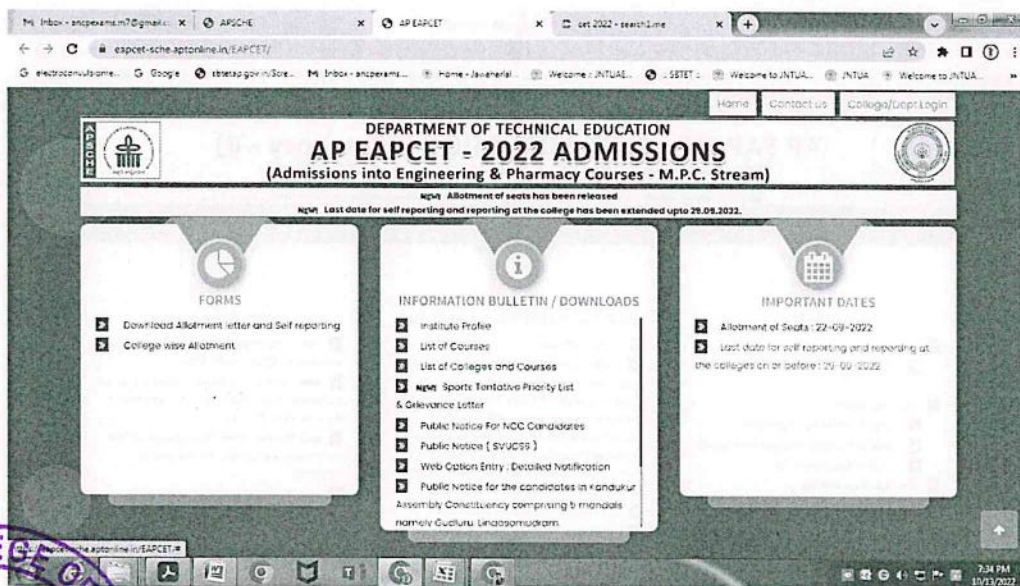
M Inbox - ancpexams.m7@gmail.c ×   APSCHE   ×   AP EAPCET   ×   cet 2022 - search1.me   ×   +

eapcet-sche.aptonline.in/EAPCET/

electroconvulsione...   Google   sbtetap.gov.in/Scre...   M Inbox - ancpexams...   Home - Jawaharlal...   Welcome :: JNTUAE...   :: SBTET ::   Welcome to JNTUA...   JNTUA   Welcome to JNTUA...

Home   Contact us   College/Dept Login

DEPARTMENT OF TECHNICAL EDUCATION

AP EAPCET - 2022 ADMISSIONS

(Admissions into Engineering & Pharmacy Courses - M.P.C. Stream)

NEW Allotment of seats has been released

NEW Last date for self reporting and reporting at the college has been extended upto 29.09.2022.

FORMS

Download Allotment letter and Self reporting

College wise Allotment

INFORMATION BULLETIN / DOWNLOADS

Institute Profile

List of Courses

List of Colleges and Courses

NEW Sports Tentative Priority List & Grievance Letter

Public Notice For NCC Candidates

Public Notice ( SVUCSS )

Web Option Entry : Detailed Notification

Public Notice for the candidates in Kandukur Assembly Constituency comprising 5 mandals namely Gudluru, Lingasamudram

IMPORTANT DATES

Allotment of Seats : 22-09-2022

Last date for self reporting and reporting at the colleges on or before : 29-09-2022

https://eapcet-sche.aptonline.in/EAPCET/#

7:34 PM
11/13/2022